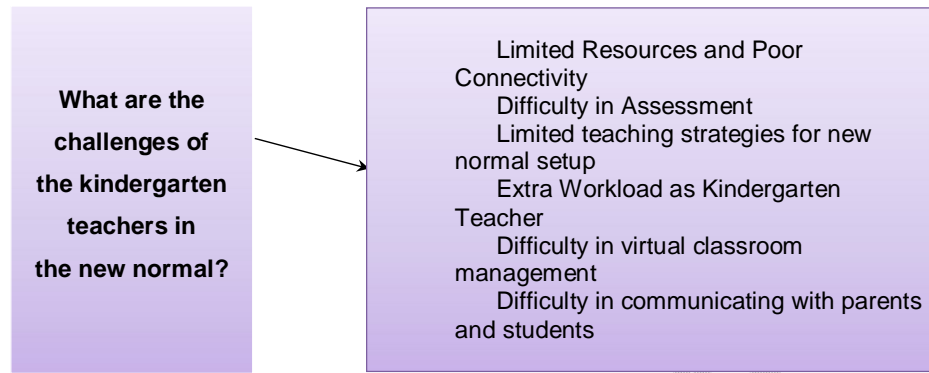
What are the challenges of the kindergarten teachers in the new normal?

Limited Resources and Poor Connectivity
Difficulty in Assessment
Limited teaching strategies for new normal setup
Extra Workload as Kindergarten Teacher
Difficulty in virtual classroom management
Difficulty in communicating with parents and students